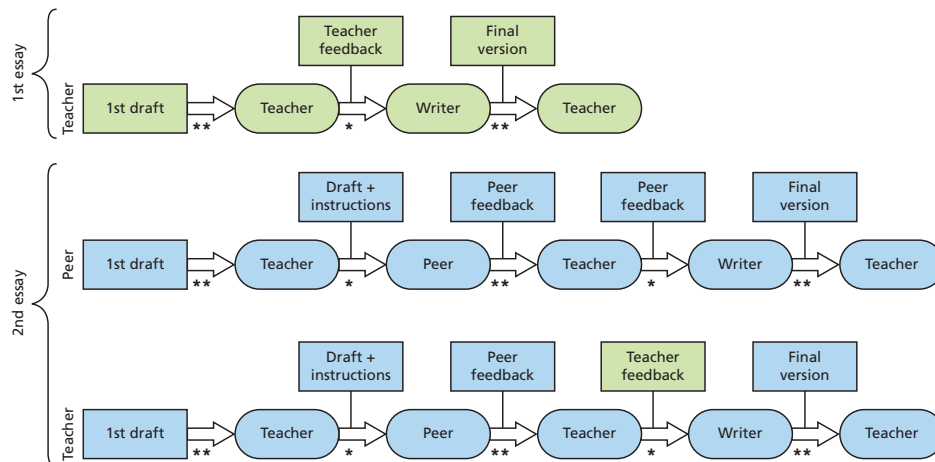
1st essay

Teacher

Teacher feedback

Final version

1st draft ** Teacher * Writer ** Teacher

2nd essay

Peer

Draft + instructions

Peer feedback

Peer feedback

Final version

1st draft ** Teacher * Peer ** Teacher * Writer ** Teacher

Teacher

Draft + instructions

Peer feedback

Teacher feedback

Final version

1st draft ** Teacher * Peer ** Teacher * Writer ** Teacher